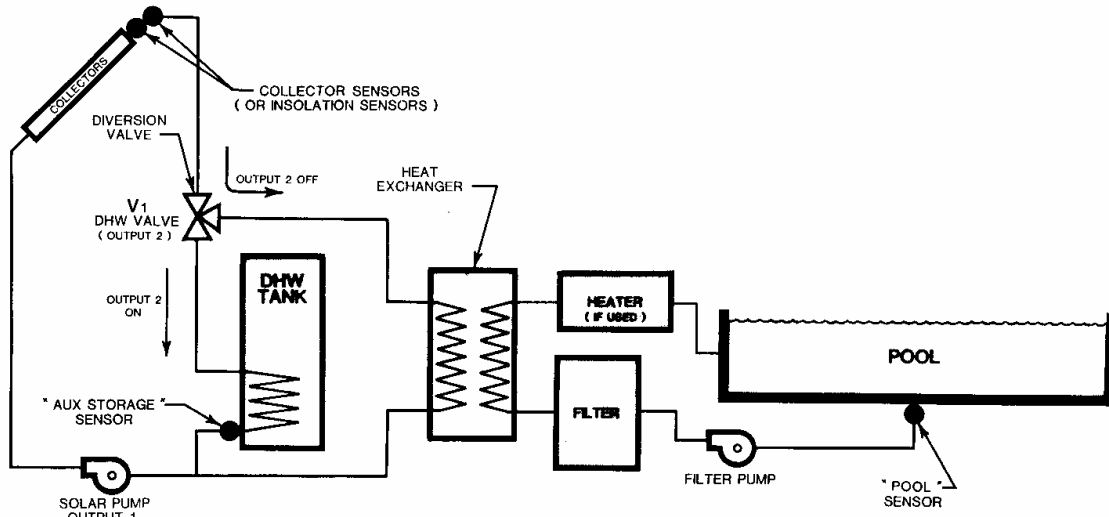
COLLECTORS

COLLECTOR SENSORS
( OR INSOLATION SENSORS )

DIVERSION VALVE

OUTPUT 2 OFF

HEAT EXCHANGER

$V_1$
DHW VALVE
( OUTPUT 2 )

OUTPUT 2 ON

DHW TANK

HEATER
( IF USED )

POOL

" AUX STORAGE "
SENSOR

FILTER

FILTER PUMP

SOLAR PUMP
OUTPUT 1

" POOL "
SENSOR